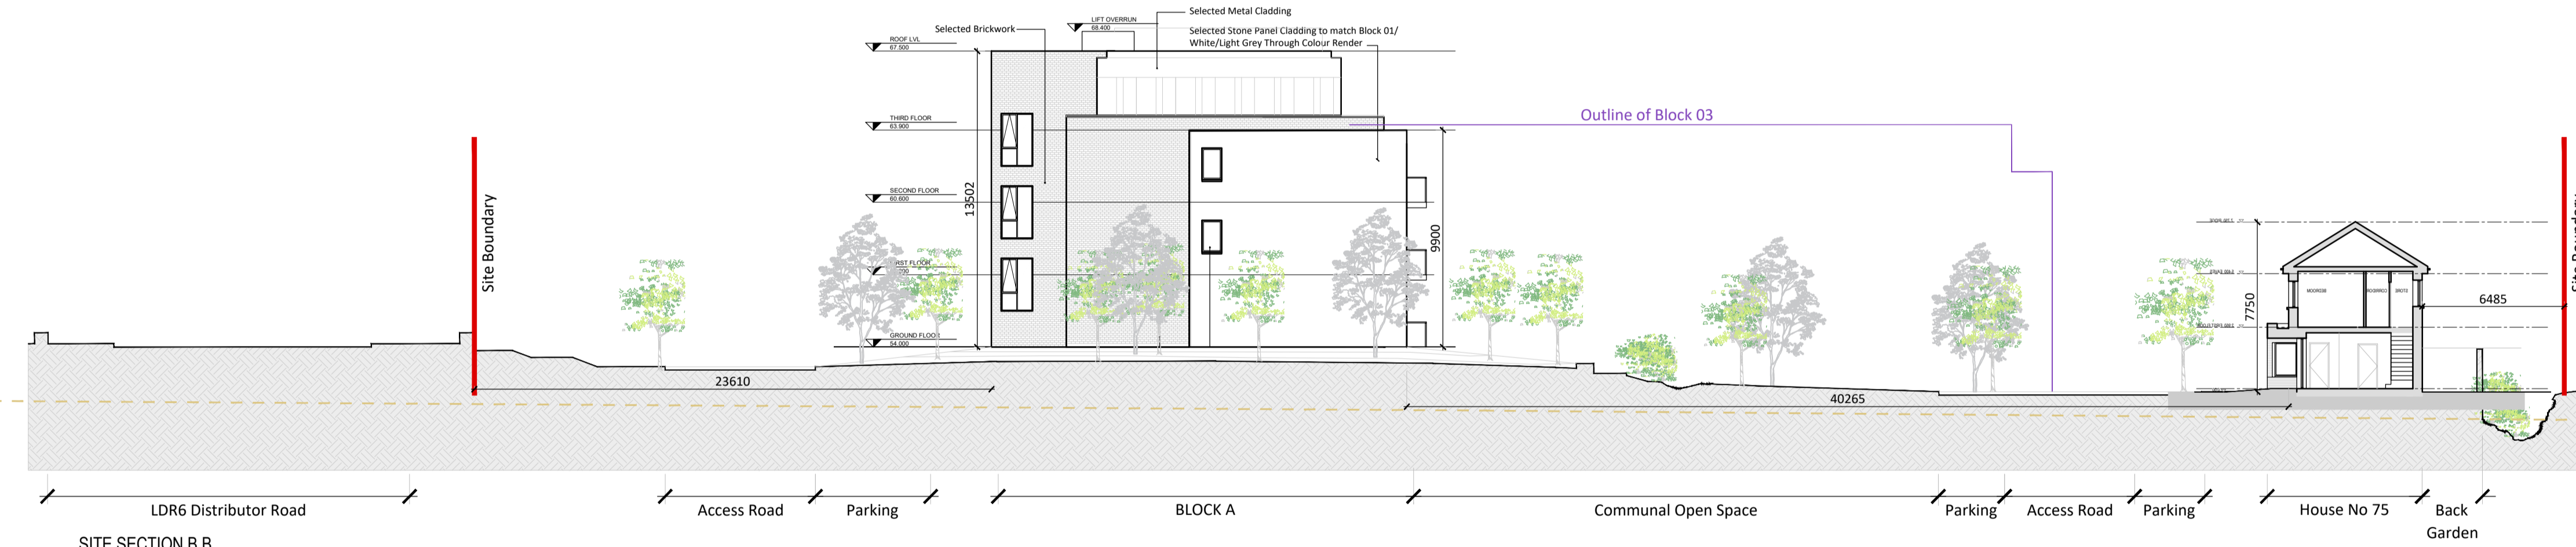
Selected Metal Cladding
Selected Brickwork
LIFT OVERRUN
68.400
ROOF LVL
67.500
Selected Stone Panel Cladding to match Block 01/
White/Light Grey Through Colour Render
Outline of Block 03
THIRD FLOOR
63.900
SECOND FLOOR
60.600
13502
9900
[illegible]RST FLOOR
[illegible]
GROUND FLOOR
54.000
Site Boundary
7750
6485
23610
40265
LDR6 Distributor Road
Access Road
Parking
BLOCK A
Communal Open Space
Parking
Access Road
Parking
House No 75
Back Garden
SITE SECTION B B